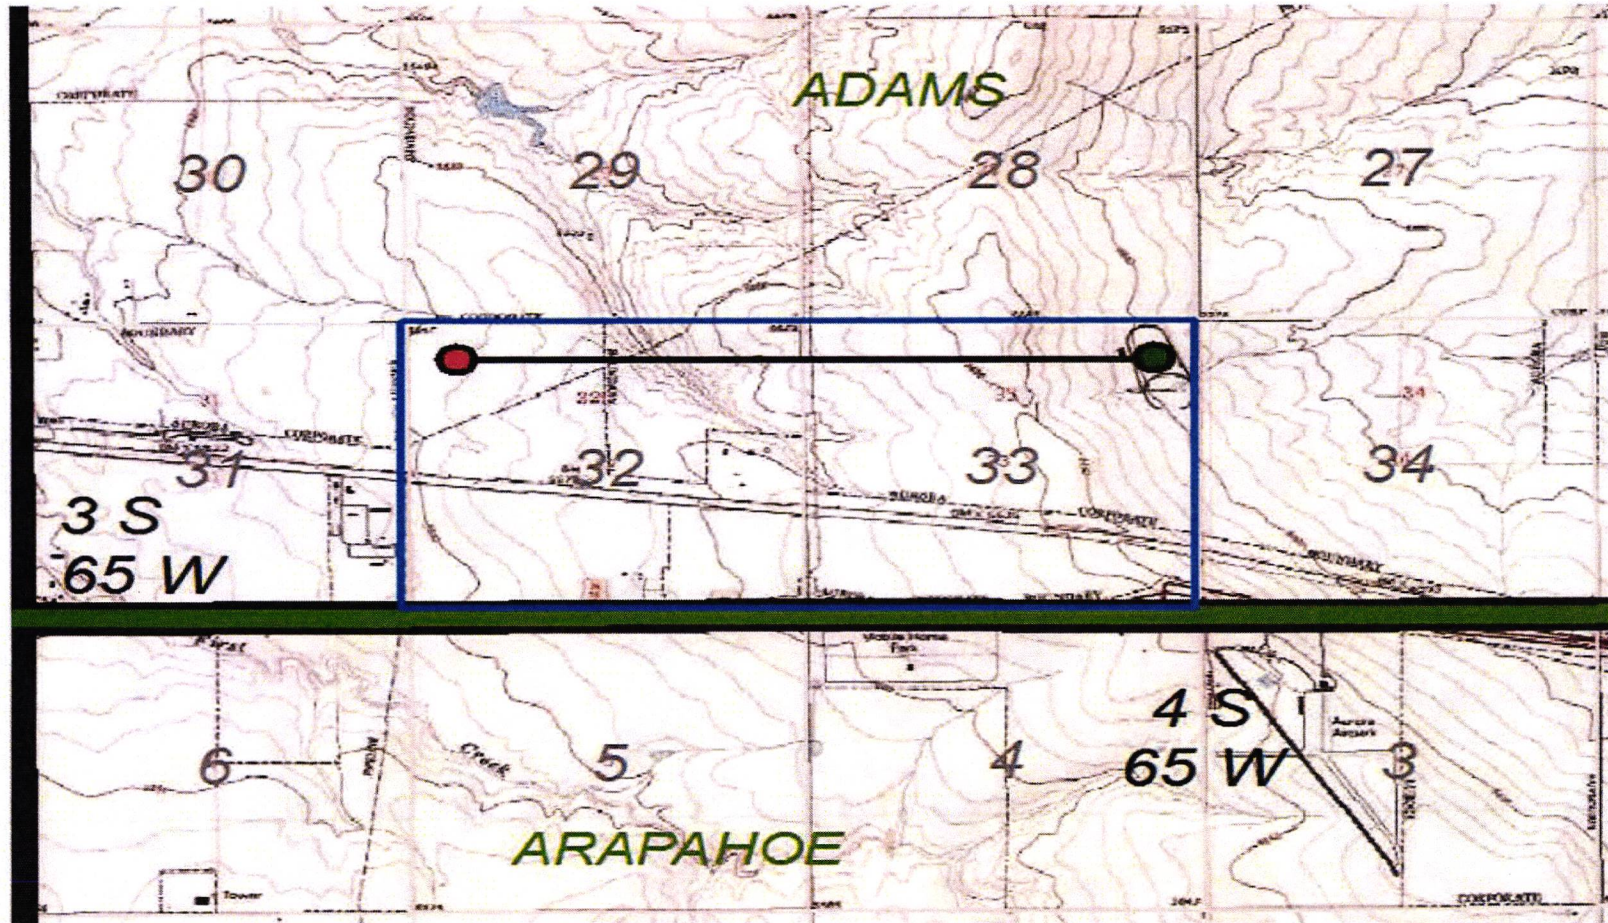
ADAMS

30

29

28

27

CORPORATE

BOUNDARY

AURORA

CORPORATE

31

32

33

34

AURORA

CORPORATE

BOUNDARY

3 S
65 W

Mobile Home Park

First

Creek

4 S
65 W

Aurora Airport

6

5

4

3

ARAPAHOE

Tower

CORPORATE